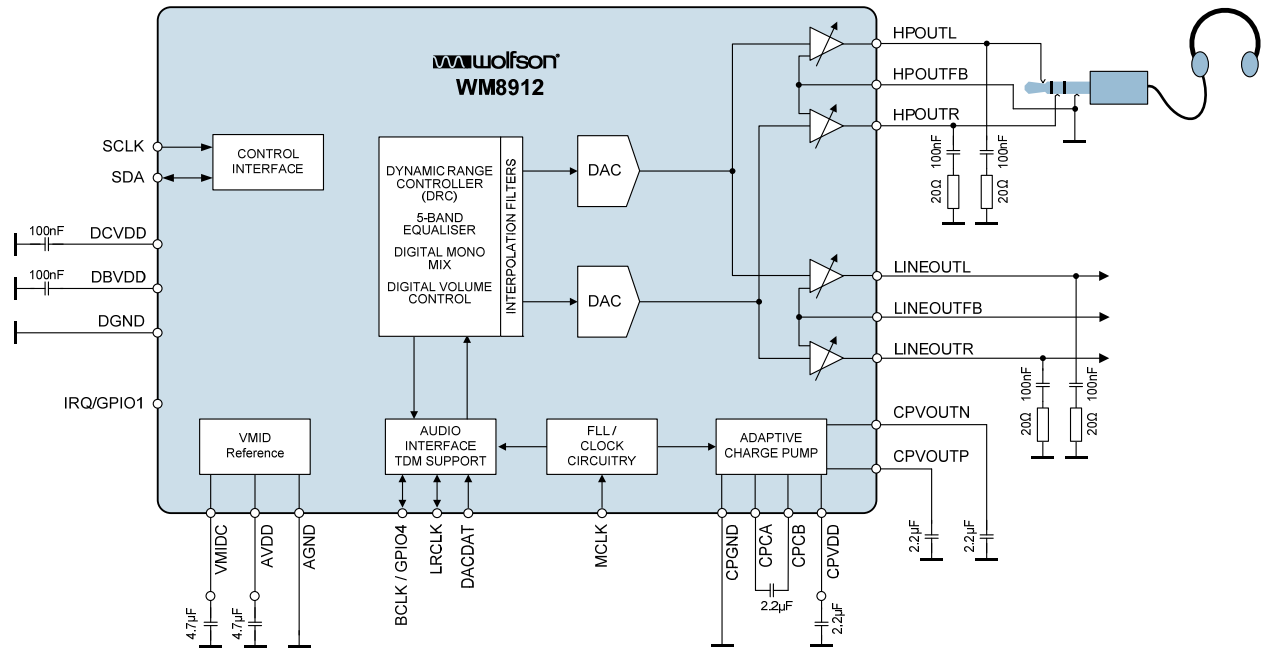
wolfson
WM8912

SCLK
SDA
CONTROL INTERFACE

100nF
DCVDD
100nF
DBVDD
DGND
IRQ/GPIO1

DYNAMIC RANGE CONTROLLER (DRC)
5-BAND EQUALISER
DIGITAL MONO MIX
DIGITAL VOLUME CONTROL
INTERPOLATION FILTERS

DAC
DAC

HPOUTL
HPOUTFB
HPOUTR
100nF
100nF
20Ω
20Ω

LINEOUTL
LINEOUTFB
LINEOUTR
100nF
100nF
20Ω
20Ω

VMID Reference
AUDIO INTERFACE TDM SUPPORT
FLL / CLOCK CIRCUITRY
ADAPTIVE CHARGE PUMP

CPVOUTN
CPVOUTP
2.2μF
2.2μF

VMIDC
AVDD
AGND
4.7μF
4.7μF

BCLK / GPIO4
LRCLK
DACDAT
MCLK

CPGND
CPCA
CPCB
CPVDD
2.2μF
2.2μF